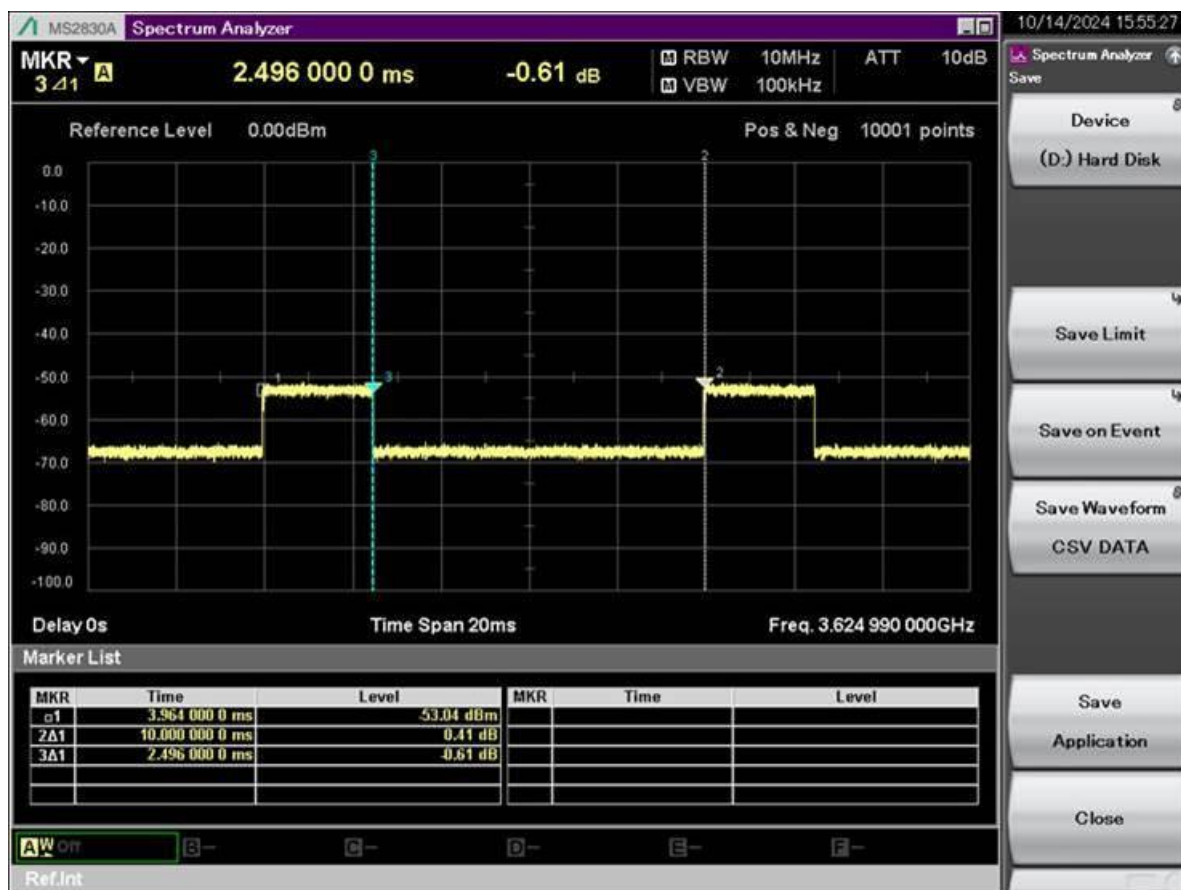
MS2830A Spectrum Analyzer

10/14/2024 15:55:27

MKR
3 Δ1 A 2.496 000 0 ms -0.61 dB

M RBW 10MHz ATT 10dB
M VBW 100kHz

Spectrum Analyzer
Save

Reference Level 0.00dBm Pos & Neg 10001 points

0.0
-10.0
-20.0
-30.0
-40.0
-50.0
-60.0
-70.0
-80.0
-90.0
-100.0

3
2
1
3
2

Delay 0s Time Span 20ms Freq. 3.624 990 000GHz

Marker List

| MKR | Time | Level | MKR | Time | Level |
|---|---|---|---|---|---|
| □1 | 3.964 000 0 ms | -53.04 dBm | | | |
| 2Δ1 | 10.000 000 0 ms | 0.41 dB | | | |
| 3Δ1 | 2.496 000 0 ms | -0.61 dB | | | |
| | | | | | |
| | | | | | |

A W Off B– C– D– E– F–

Ref.Int

Device
(D:) Hard Disk

Save Limit

Save on Event

Save Waveform
CSV DATA

Save
Application

Close